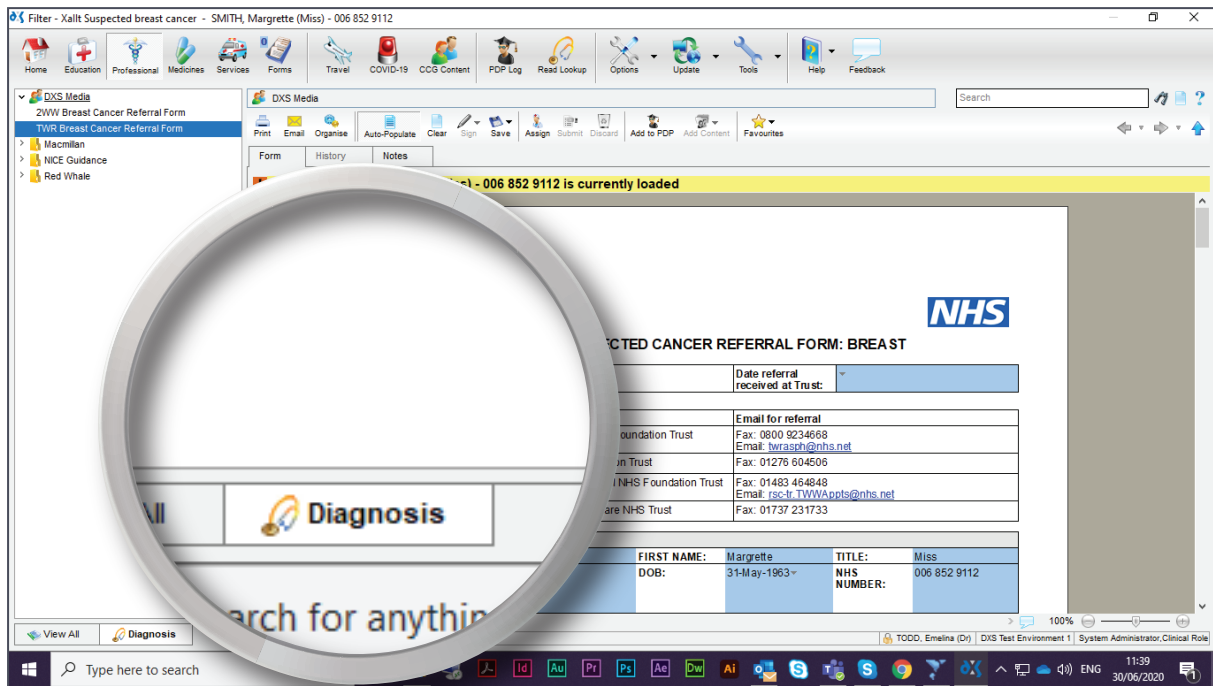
Filter - Xallt Suspected breast cancer - SMITH, Margrette (Miss) - 006 852 9112

Home Education Professional Medicines Services Forms Travel COVID-19 CCG Content PDP Log Read Lookup Options Update Tools Help Feedback

DXS Media
2WW Breast Cancer Referral Form
TWR Breast Cancer Referral Form
Macmillan
NICE Guidance
Red Whale

DXS Media

Search

Print Email Organise Auto-Populate Clear Sign Save Assign Submit Discard Add to PDP Add Content Favourites

Form History Notes

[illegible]s) - 006 852 9112 is currently loaded

NHS

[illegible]ECTED CANCER REFERRAL FORM: BREAST

| | Date referral received at Trust: | |
|---|---|---|

| | Email for referral |
|---|---|
| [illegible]oundation Trust | Fax: 0800 9234668 Email: twrasph@nhs.net |
| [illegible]n Trust | Fax: 01276 604506 |
| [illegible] NHS Foundation Trust | Fax: 01483 464848 Email: rsc-tr.TWWAppts@nhs.net |
| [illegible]are NHS Trust | Fax: 01737 231733 |

| FIRST NAME: | Margrette | TITLE: | Miss |
|---|---|---|---|
| DOB: | 31-May-1963 | NHS NUMBER: | 006 852 9112 |

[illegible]ll Diagnosis

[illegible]arch for anythin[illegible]

View All Diagnosis

100%

TODD, Emelina (Dr) DXS Test Environment 1 System Administrator,Clinical Role

Type here to search

ENG 11:39 30/06/2020